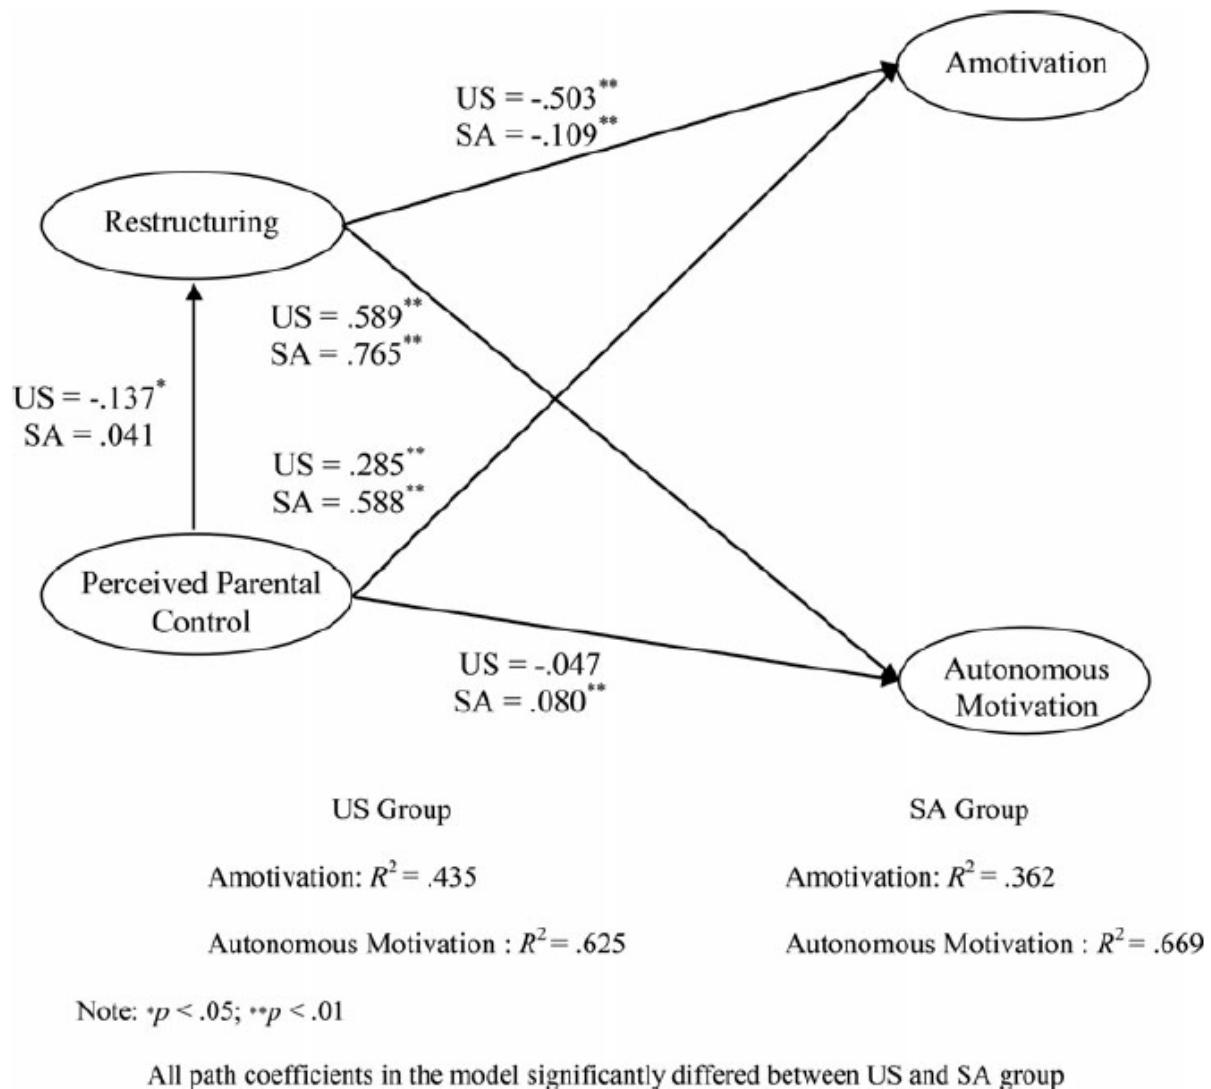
Amotivation

US = -.503$^{**}$
SA = -.109$^{**}$

Restructuring

US = .589$^{**}$
SA = .765$^{**}$

US = -.137$^{*}$
SA = .041

US = .285$^{**}$
SA = .588$^{**}$

Perceived Parental Control

US = -.047
SA = .080$^{**}$

Autonomous Motivation

US Group

Amotivation: $R^2$ = .435

Autonomous Motivation : $R^2$ = .625

SA Group

Amotivation: $R^2$ = .362

Autonomous Motivation : $R^2$ = .669

Note: $*p < .05$; $**p < .01$

All path coefficients in the model significantly differed between US and SA group